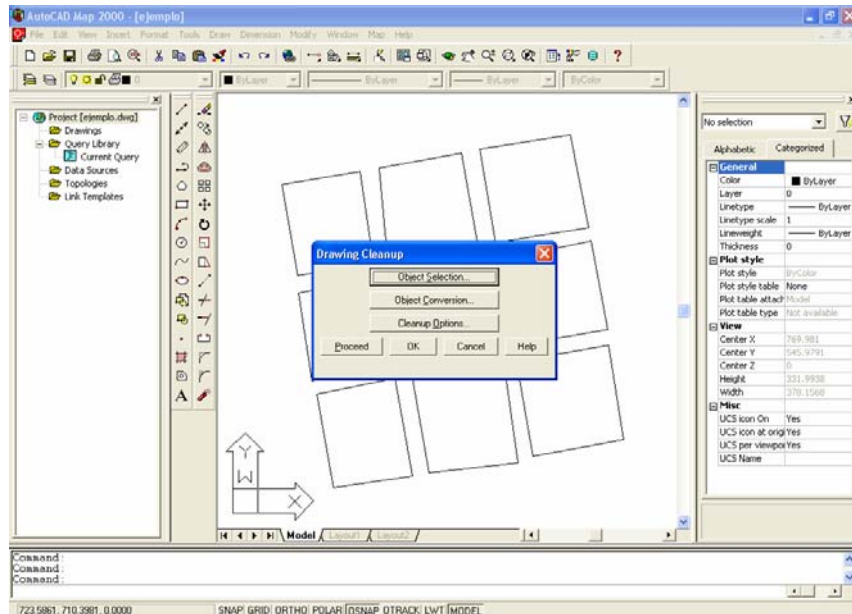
AutoCAD Map 2000 - [ejemplo]

File Edit View Insert Format Tools Draw Dimension Modify Window Map Help

ByLayer ByLayer ByLayer ByColor

Project [ejemplo.dwg]
Drawings
Query Library
Current Query
Data Sources
Topologies
Link Templates

Drawing Cleanup

Object Selection...

Object Conversion...

Cleanup Options...

Proceed OK Cancel Help

No selection

Alphabetic Categorized

| General | |
|---|---|
| Color | ByLayer |
| Layer | 0 |
| Linetype | ByLayer |
| Linetype scale | 1 |
| Lineweight | ByLayer |
| Thickness | 0 |
| Plot style | |
| Plot style | ByColor |
| Plot style table | None |
| Plot table attach | Model |
| Plot table type | Not available |
| View | |
| Center X | 769.981 |
| Center Y | 545.9791 |
| Center Z | 0 |
| Height | 331.9938 |
| Width | 378.1568 |
| Misc | |
| UCS icon On | Yes |
| UCS icon at origi | Yes |
| UCS per viewpoi | Yes |
| UCS Name | |

Y
W
X

Model Layout1 Layout2

Command:
Command:
Command:

723.5861, 710.3981, 0.0000 SNAP GRID ORTHO POLAR OSNAP OTRACK LWT MODEL